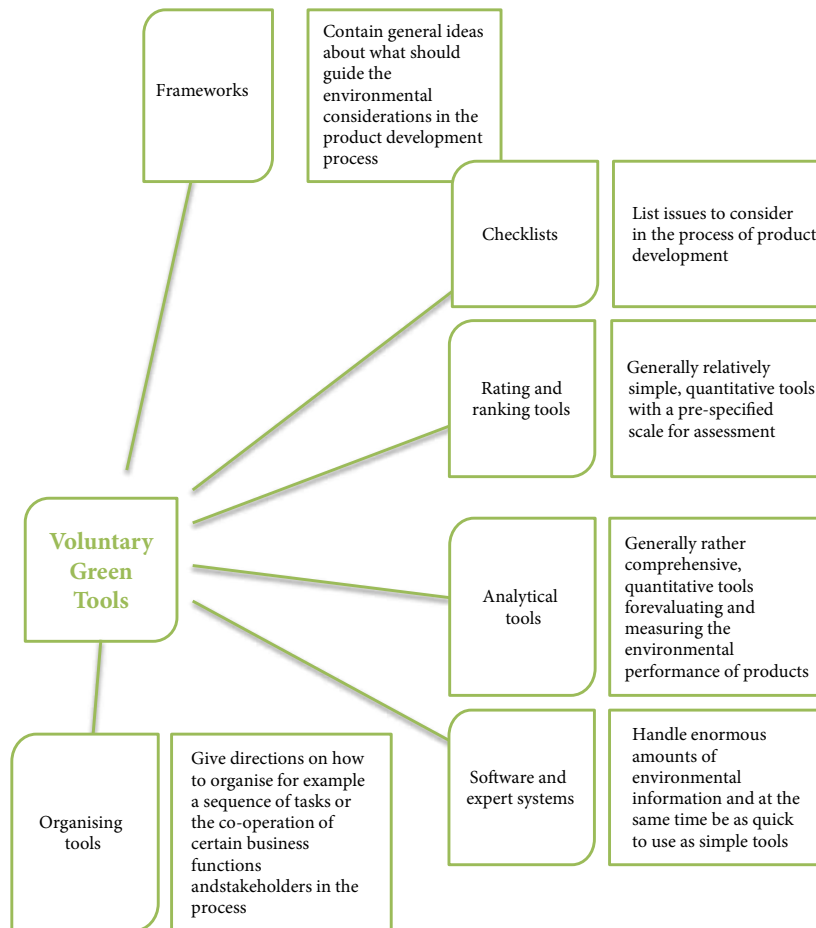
Frameworks

Contain general ideas about what should guide the environmental considerations in the product development process

Checklists

List issues to consider in the process of product development

Rating and ranking tools

Generally relatively simple, quantitative tools with a pre-specified scale for assessment

Voluntary Green Tools

Analytical tools

Generally rather comprehensive, quantitative tools forevaluating and measuring the environmental performance of products

Software and expert systems

Handle enormous amounts of environmental information and at the same time be as quick to use as simple tools

Organising tools

Give directions on how to organise for example a sequence of tasks or the co-operation of certain business functions andstakeholders in the process